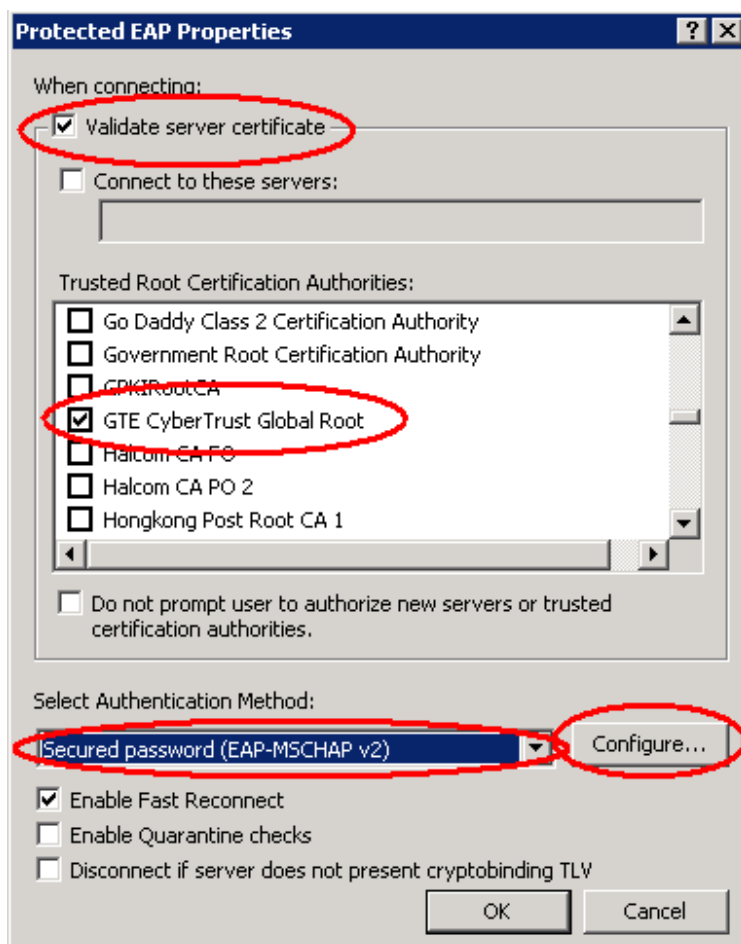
Protected EAP Properties

?

When connecting:

Validate server certificate

Connect to these servers:

Trusted Root Certification Authorities:

Go Daddy Class 2 Certification Authority

Government Root Certification Authority

GPKIRootCA

GTE CyberTrust Global Root

Halcom CA FO

Halcom CA PO 2

Hongkong Post Root CA 1

Do not prompt user to authorize new servers or trusted certification authorities.

Select Authentication Method:

Secured password (EAP-MSCHAP v2)

Configure...

Enable Fast Reconnect

Enable Quarantine checks

Disconnect if server does not present cryptobinding TLV

OK

Cancel